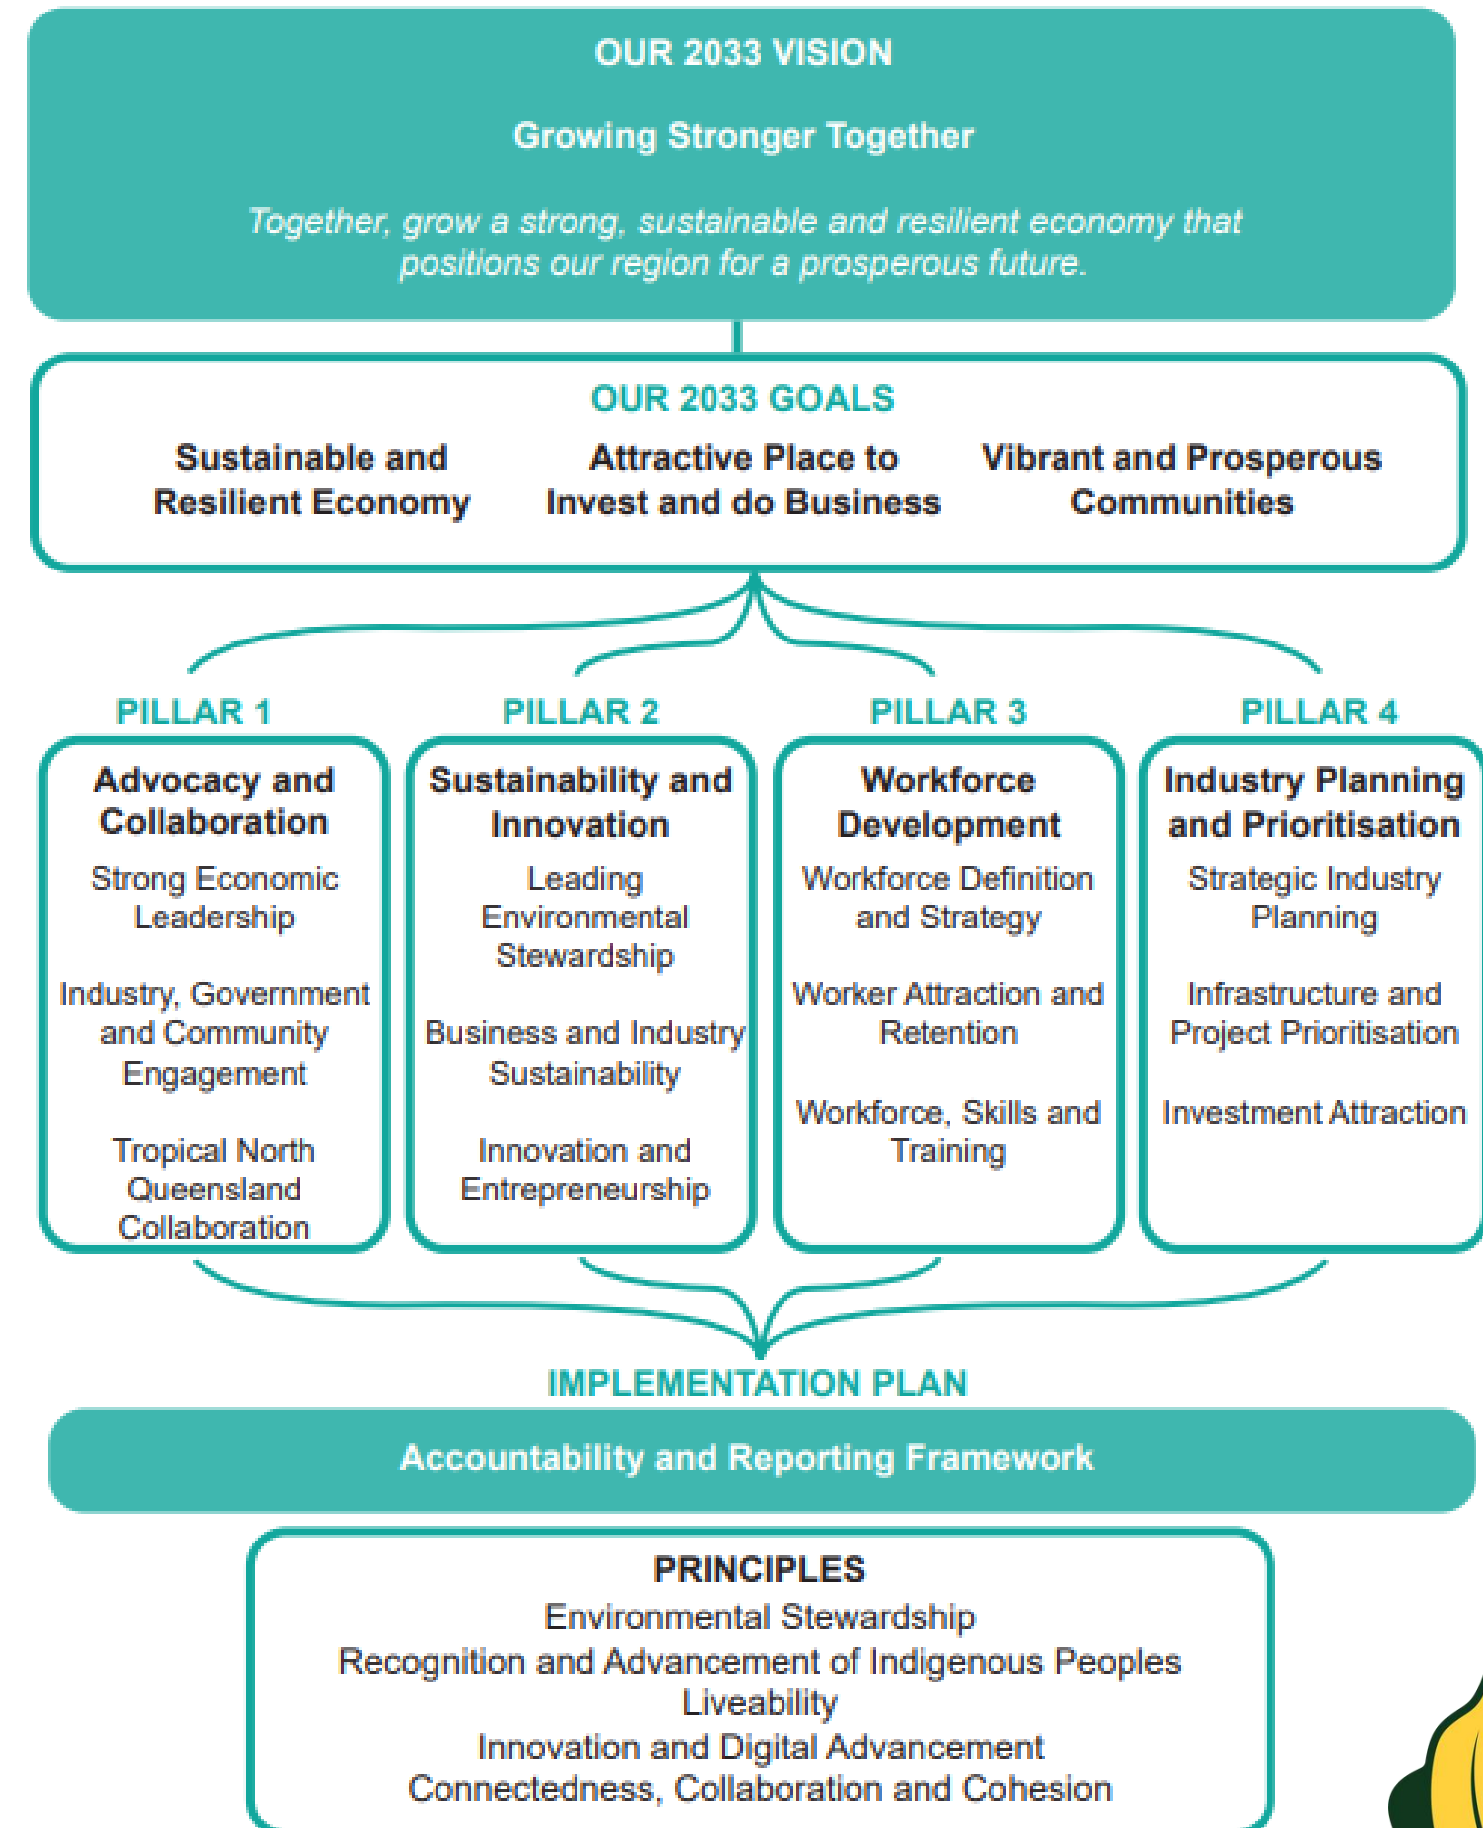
OUR 2033 VISION

Growing Stronger Together

Together, grow a strong, sustainable and resilient economy that positions our region for a prosperous future.

OUR 2033 GOALS

Sustainable and Resilient Economy

Attractive Place to Invest and do Business

Vibrant and Prosperous Communities

PILLAR 1

Advocacy and Collaboration

Strong Economic Leadership

Industry, Government and Community Engagement

Tropical North Queensland Collaboration

PILLAR 2

Sustainability and Innovation

Leading Environmental Stewardship

Business and Industry Sustainability

Innovation and Entrepreneurship

PILLAR 3

Workforce Development

Workforce Definition and Strategy

Worker Attraction and Retention

Workforce, Skills and Training

PILLAR 4

Industry Planning and Prioritisation

Strategic Industry Planning

Infrastructure and Project Prioritisation

Investment Attraction

IMPLEMENTATION PLAN

Accountability and Reporting Framework

PRINCIPLES
Environmental Stewardship
Recognition and Advancement of Indigenous Peoples
Liveability
Innovation and Digital Advancement
Connectedness, Collaboration and Cohesion